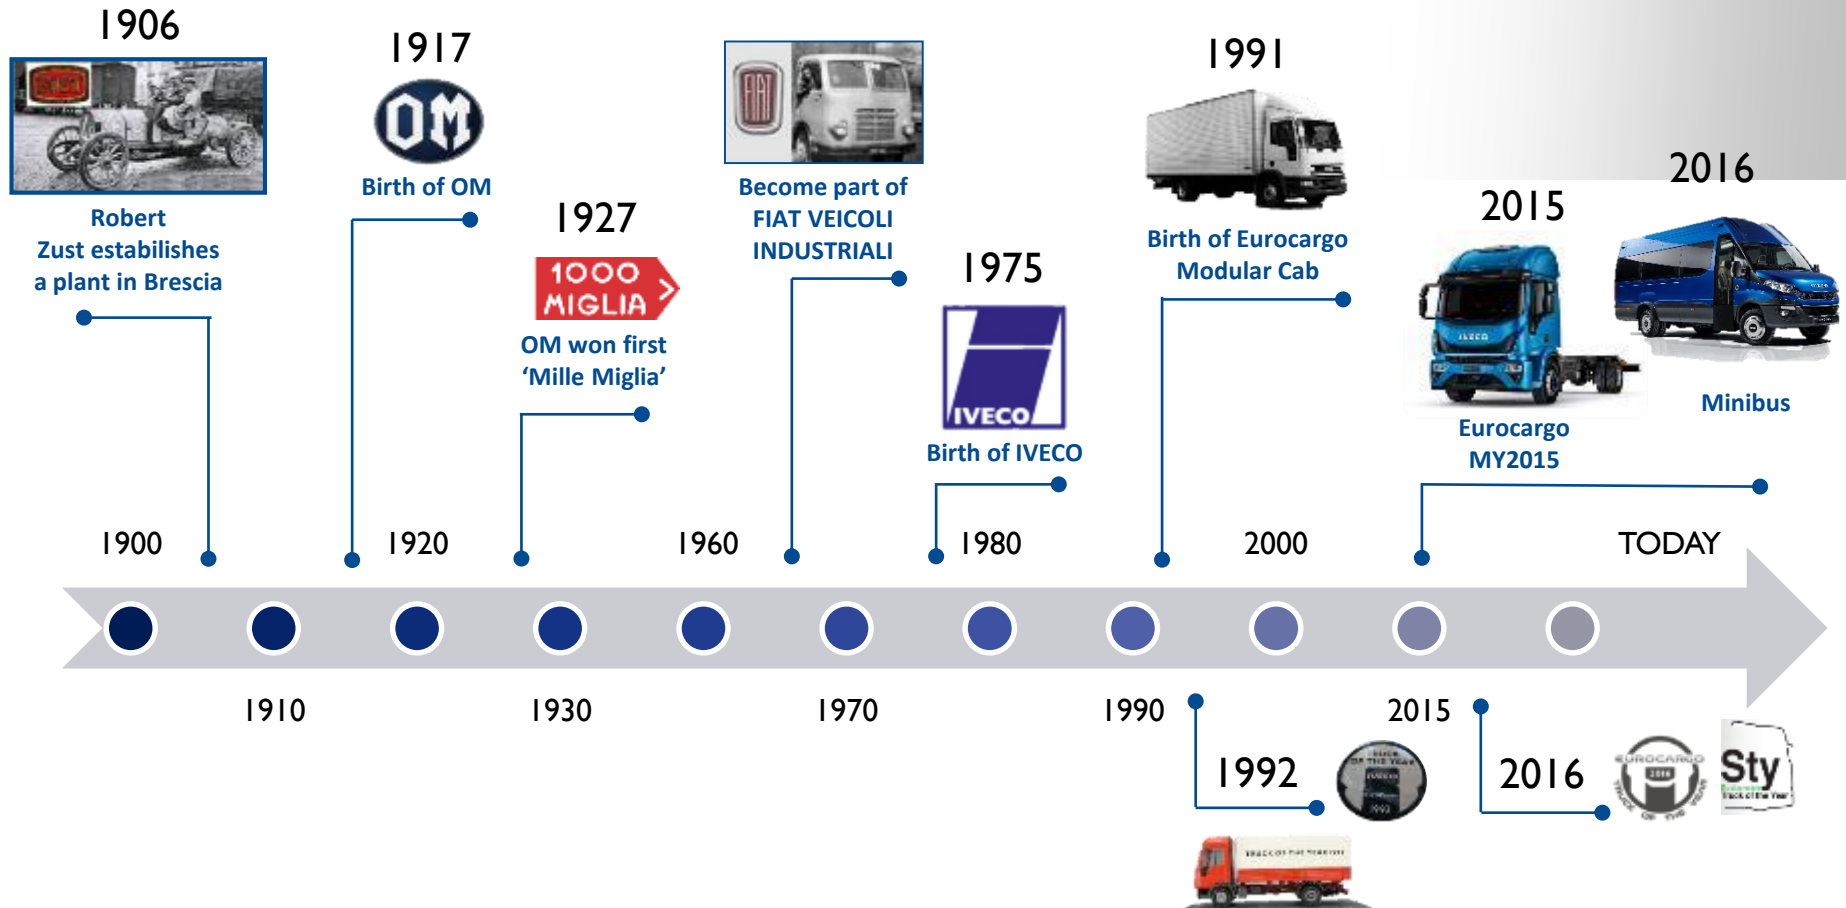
1906

Robert Zust estabilishes a plant in Brescia

1917

OM

Birth of OM

1927

1000 MIGLIA

OM won first 'Mille Miglia'

FIAT

Become part of FIAT VEICOLI INDUSTRIALI

1975

IVECO

Birth of IVECO

1991

Birth of Eurocargo Modular Cab

2015

Eurocargo MY2015

2016

Minibus

1900

1920

1960

1980

2000

TODAY

1910

1930

1970

1990

2015

1992

2016

Sty